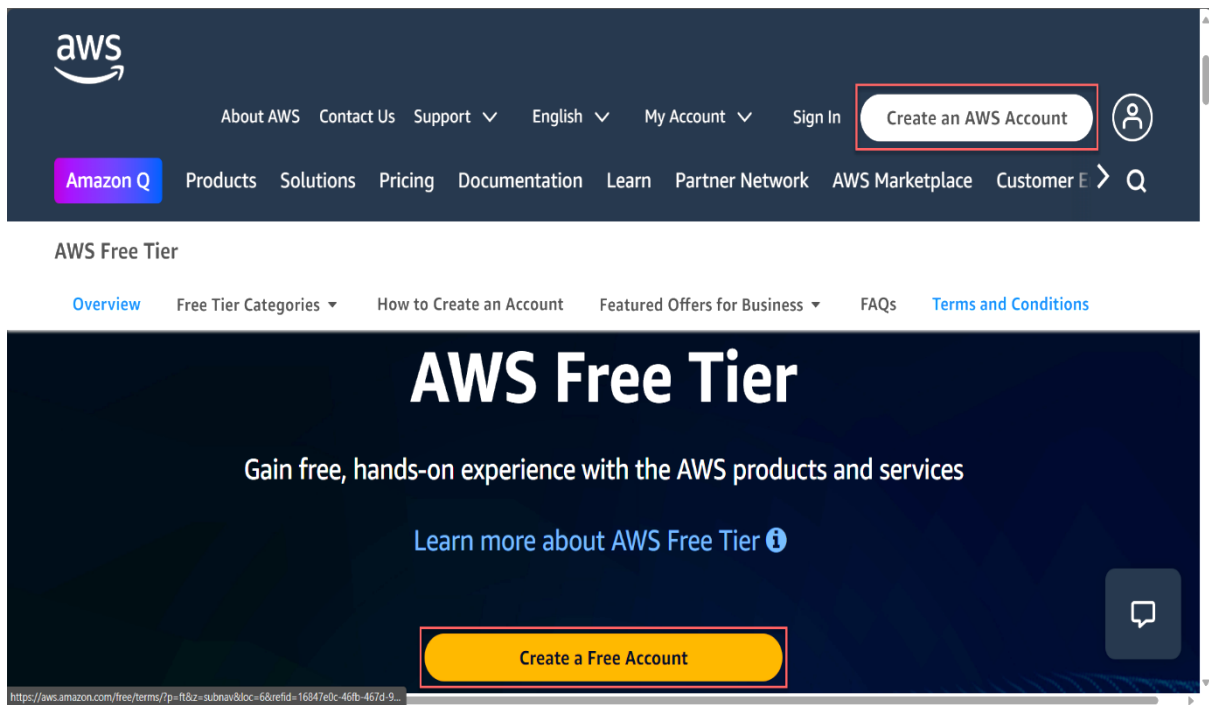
aws

About AWS Contact Us Support English My Account Sign In Create an AWS Account

Amazon Q Products Solutions Pricing Documentation Learn Partner Network AWS Marketplace Customer E

AWS Free Tier

Overview Free Tier Categories How to Create an Account Featured Offers for Business FAQs Terms and Conditions

AWS Free Tier

Gain free, hands-on experience with the AWS products and services

Learn more about AWS Free Tier

Create a Free Account

https://aws.amazon.com/free/terms/?p=ft&z=subnav&loc=6&refid=16847e0c-46fb-467d-9...